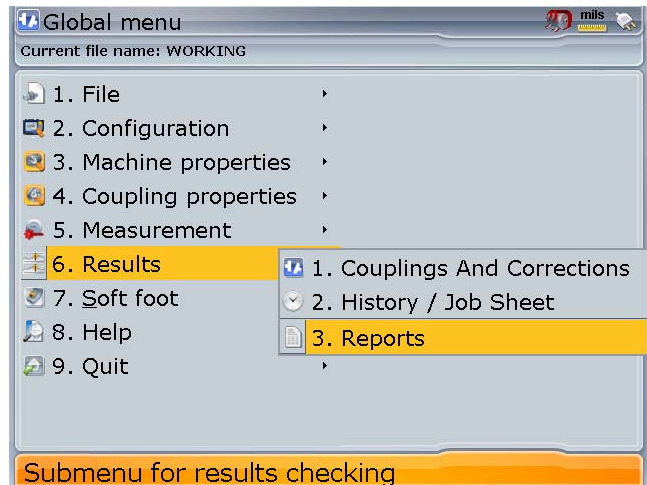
Global menu
mils
Current file name: WORKING
1. File
2. Configuration
3. Machine properties
4. Coupling properties
5. Measurement
6. Results
7. Soft foot
8. Help
9. Quit
1. Couplings And Corrections
2. History / Job Sheet
3. Reports
Submenu for results checking